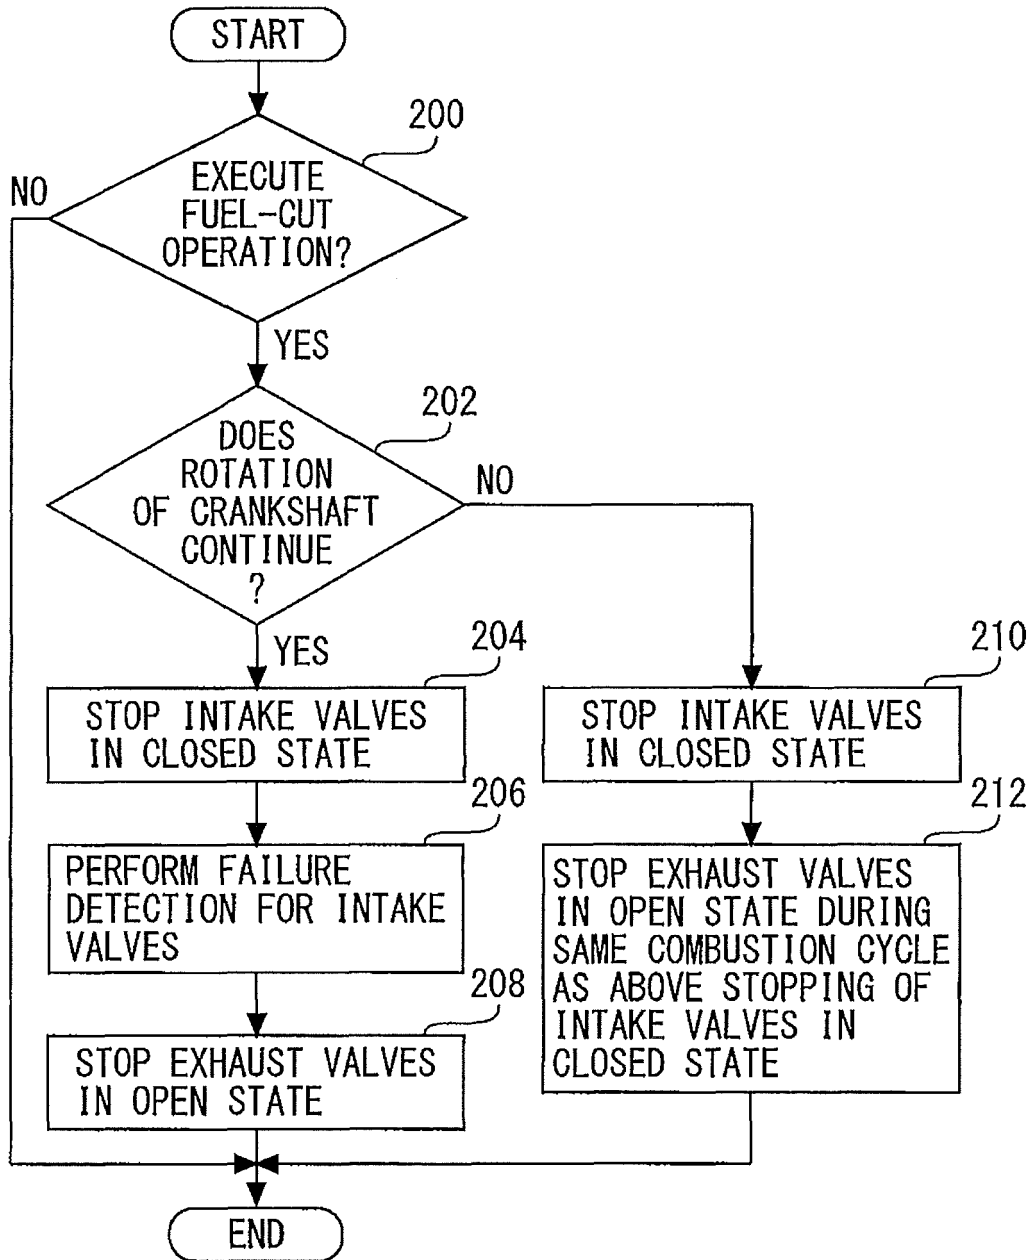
START

200

NO

EXECUTE FUEL-CUT OPERATION?

YES

202

DOES ROTATION OF CRANKSHAFT CONTINUE ?

NO

YES

204

STOP INTAKE VALVES IN CLOSED STATE

206

PERFORM FAILURE DETECTION FOR INTAKE VALVES

208

STOP EXHAUST VALVES IN OPEN STATE

210

STOP INTAKE VALVES IN CLOSED STATE

212

STOP EXHAUST VALVES IN OPEN STATE DURING SAME COMBUSTION CYCLE AS ABOVE STOPPING OF INTAKE VALVES IN CLOSED STATE

END